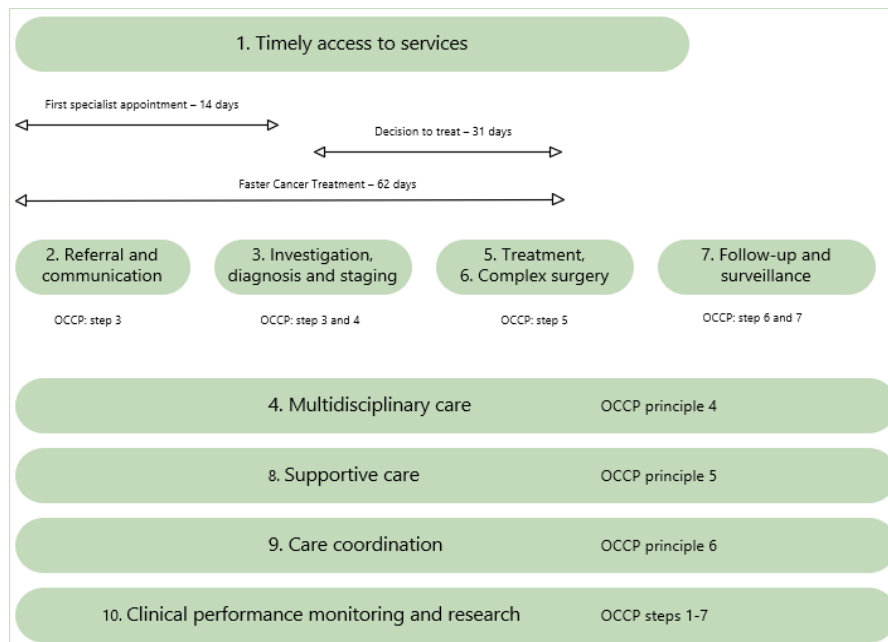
1. Timely access to services

First specialist appointment – 14 days

Decision to treat – 31 days

Faster Cancer Treatment – 62 days

2. Referral and communication

3. Investigation, diagnosis and staging

5. Treatment, 6. Complex surgery

7. Follow-up and surveillance

OCCP: step 3

OCCP: step 3 and 4

OCCP: step 5

OCCP: step 6 and 7

4. Multidisciplinary care

OCCP principle 4

8. Supportive care

OCCP principle 5

9. Care coordination

OCCP principle 6

10. Clinical performance monitoring and research

OCCP steps 1-7